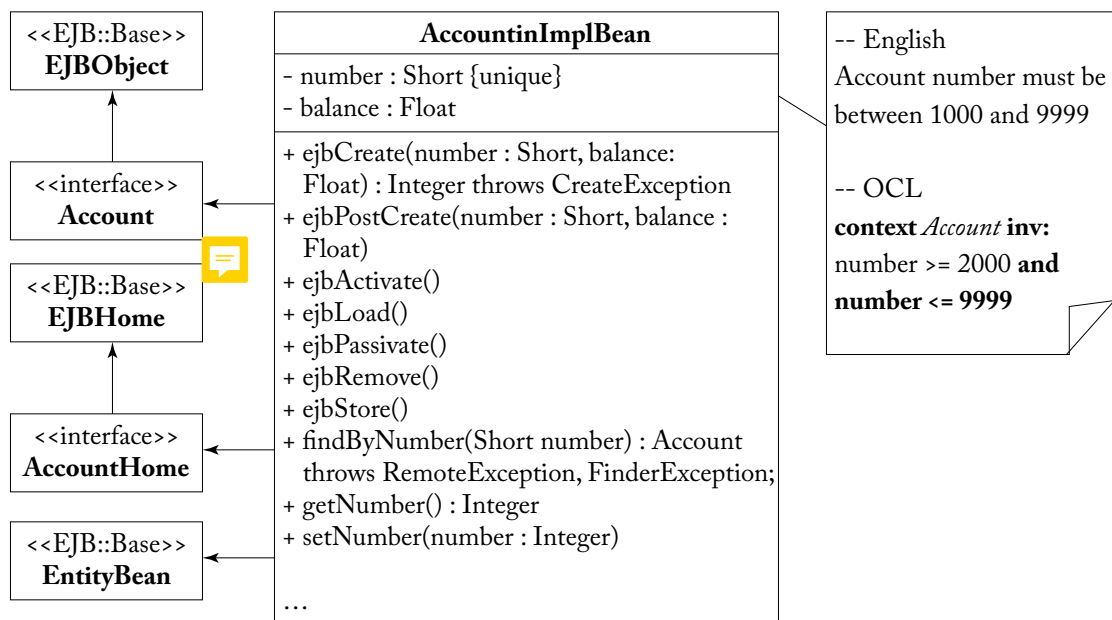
<<EJB::Base>>
**EJBObject**

<<interface>>
**Account**

<<EJB::Base>>
**EJBHome**

<<interface>>
**AccountHome**

<<EJB::Base>>
**EntityBean**

**AccountinImplBean**

- number : Short {unique}
- balance : Float

+ ejbCreate(number : Short, balance: Float) : Integer throws CreateException
+ ejbPostCreate(number : Short, balance : Float)
+ ejbActivate()
+ ejbLoad()
+ ejbPassivate()
+ ejbRemove()
+ ejbStore()
+ findByNumber(Short number) : Account throws RemoteException, FinderException;
+ getNumber() : Integer
+ setNumber(number : Integer)

…

-- English
Account number must be between 1000 and 9999

-- OCL
**context** *Account* **inv:**
number >= 2000 **and number <= 9999**